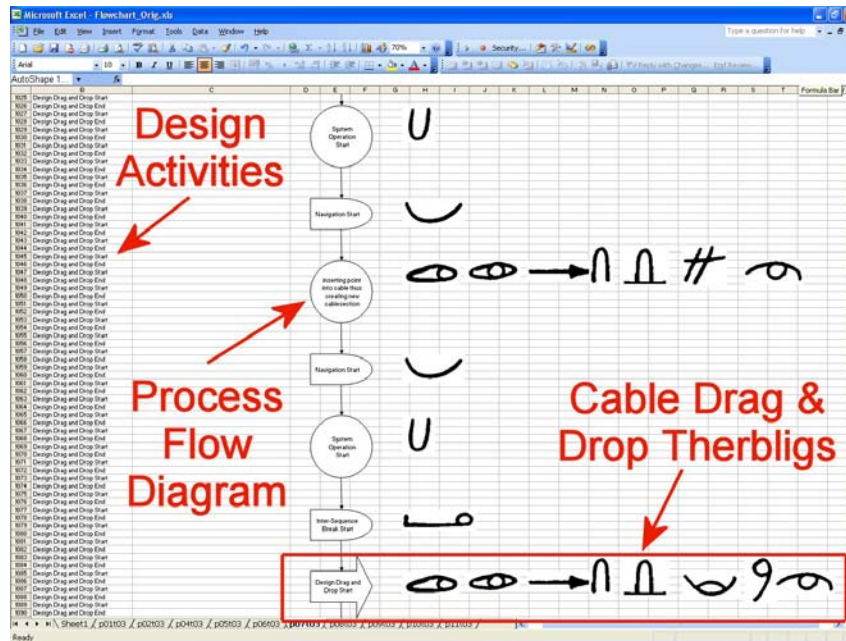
Microsoft Excel - Flowchart_Orig.xls

File Edit View Insert Format Tools Data Window Help

Type a question for help

Arial 10 B I U

Security...

Reply with Changes... End Review...

AutoShape 1...

Formula Bar

1025 Design Drag and Drop Start
1026 Design Drag and Drop End
1027 Design Drag and Drop Start
1028 Design Drag and Drop End
1029 Design Drag and Drop Start
1030 Design Drag and Drop End
1031 Design Drag and Drop Start
1032 Design Drag and Drop End
1033 Design Drag and Drop Start
1034 Design Drag and Drop End
1035 Design Drag and Drop Start
1036 Design Drag and Drop End
1037 Design Drag and Drop Start
1038 Design Drag and Drop End
1039 Design Drag and Drop Start
1040 Design Drag and Drop End
1041 Design Drag and Drop Start
1042 Design Drag and Drop End
1043 Design Drag and Drop Start
1044 Design Drag and Drop End
1045 Design Drag and Drop Start
1046 Design Drag and Drop End
1047 Design Drag and Drop Start
1048 Design Drag and Drop End
1049 Design Drag and Drop Start
1050 Design Drag and Drop End
1051 Design Drag and Drop Start
1052 Design Drag and Drop End
1053 Design Drag and Drop Start
1054 Design Drag and Drop End
1055 Design Drag and Drop Start
1056 Design Drag and Drop End
1057 Design Drag and Drop Start
1058 Design Drag and Drop End
1059 Design Drag and Drop Start
1060 Design Drag and Drop End
1061 Design Drag and Drop Start
1062 Design Drag and Drop End
1063 Design Drag and Drop Start
1064 Design Drag and Drop End
1065 Design Drag and Drop Start
1066 Design Drag and Drop End
1067 Design Drag and Drop Start
1068 Design Drag and Drop End
1069 Design Drag and Drop Start
1070 Design Drag and Drop End
1071 Design Drag and Drop Start
1072 Design Drag and Drop End
1073 Design Drag and Drop Start
1074 Design Drag and Drop End
1075 Design Drag and Drop Start
1076 Design Drag and Drop End
1077 Design Drag and Drop Start
1078 Design Drag and Drop End
1079 Design Drag and Drop Start
1080 Design Drag and Drop End
1081 Design Drag and Drop Start
1082 Design Drag and Drop End
1083 Design Drag and Drop Start
1084 Design Drag and Drop End
1085 Design Drag and Drop Start
1086 Design Drag and Drop End
1087 Design Drag and Drop Start
1088 Design Drag and Drop End
1089 Design Drag and Drop Start
1090 Design Drag and Drop End

Design Activities

System Operation Start

Navigation Start

Inserting point into cable thus creating new cablesection

Process Flow Diagram

Navigation Start

System Operation Start

Inter-Sequence Break Start

Design Drag and Drop Start

Cable Drag & Drop Therbligs

Sheet1 / p01t03 / p02t03 / p04t03 / p05t03 / p06t03 / p07t03 / p08t03 / p09t03 / p10t03 / p11t03 /

Ready